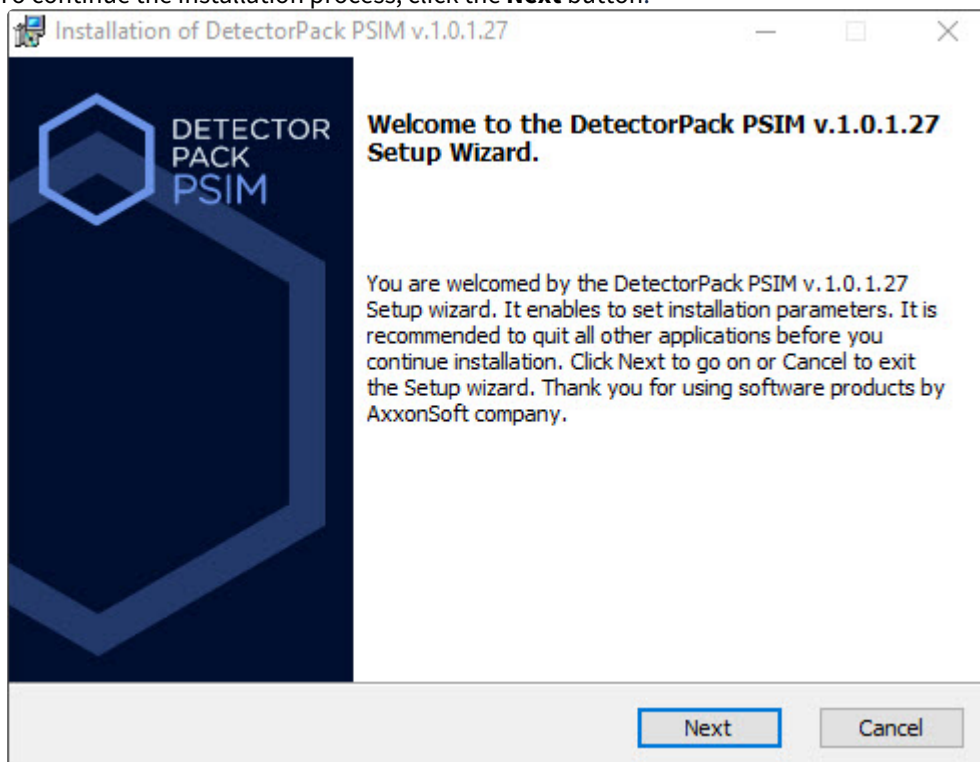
To continue the installation process, click the **Next** button.

Installation of DetectorPack PSIM v.1.0.1.27

DETECTOR PACK PSIM

Welcome to the DetectorPack PSIM v.1.0.1.27 Setup Wizard.

You are welcomed by the DetectorPack PSIM v.1.0.1.27 Setup wizard. It enables to set installation parameters. It is recommended to quit all other applications before you continue installation. Click Next to go on or Cancel to exit the Setup wizard. Thank you for using software products by AxxonSoft company.

Next

Cancel